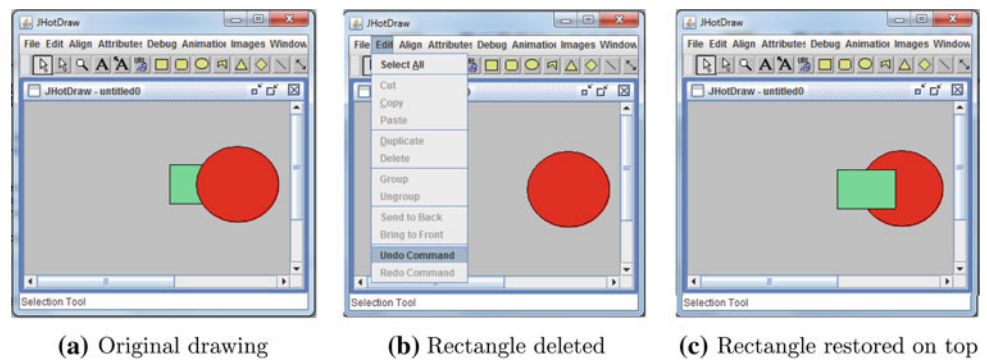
JHotDraw

File Edit Align Attributes Debug Animation Images Window

JHotDraw - untitled0

Selection Tool

**(a)** Original drawing

JHotDraw

File Edit Align Attributes Debug Animation Images Window

Select All

Cut

Copy

Paste

Duplicate

Delete

Group

Ungroup

Send to Back

Bring to Front

Undo Command

Redo Command

Selection Tool

**(b)** Rectangle deleted

JHotDraw

File Edit Align Attributes Debug Animation Images Window

JHotDraw - untitled0

Selection Tool

**(c)** Rectangle restored on top